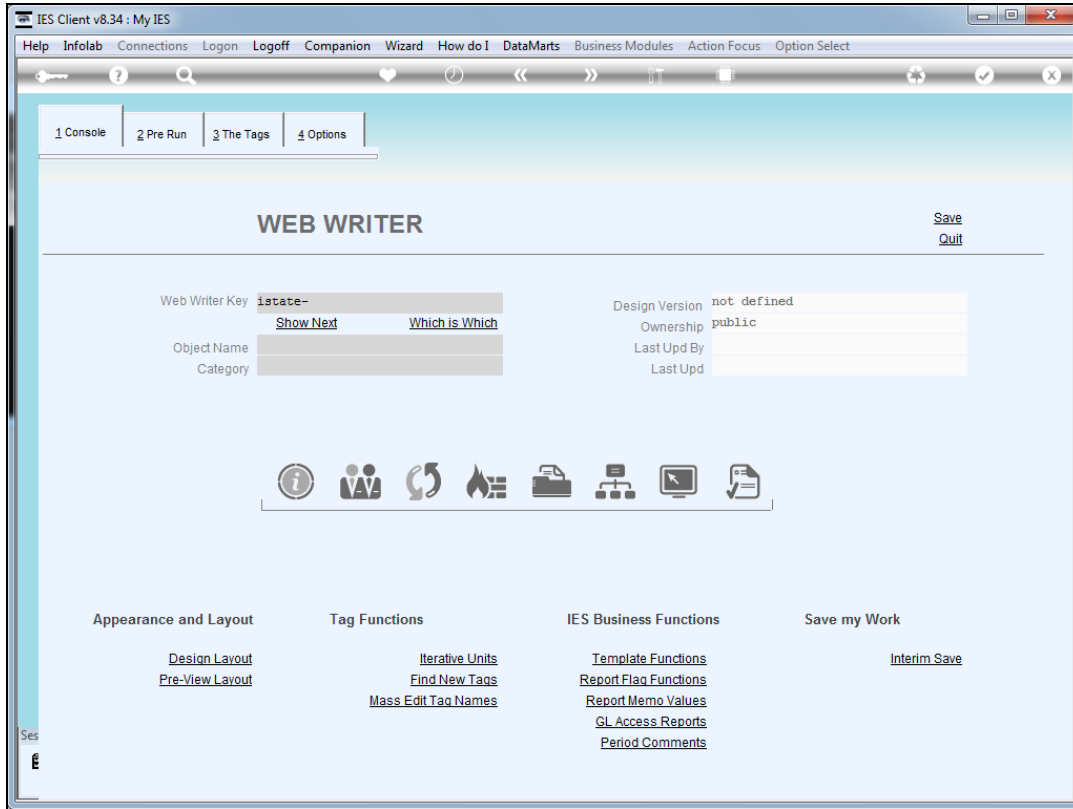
IES Client v8.34 : My IES

Help Infolab Connections Logon Logoff Companion Wizard How do I DataMarts Business Modules Action Focus Option Select

1 Console 2 Pre Run 3 The Tags 4 Options

WEB WRITER

Save
Quit

Web Writer Key istate-
Show Next Which is Which
Object Name
Category

Design Version not defined
Ownership public
Last Upd By
Last Upd

Appearance and Layout
Design Layout
Pre-View Layout

Tag Functions
Iterative Units
Find New Tags
Mass Edit Tag Names

IES Business Functions
Template Functions
Report Flag Functions
Report Memo Values
GL Access Reports
Period Comments

Save my Work
Interim Save

Ses